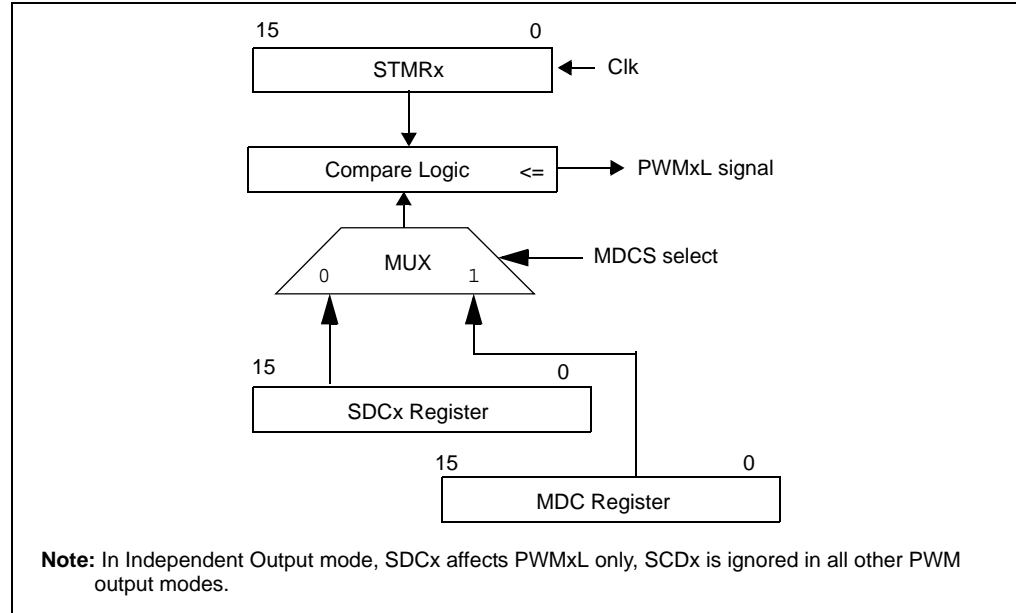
15 0
STMRx
Clk
Compare Logic <=
PWMxL signal
MUX
0 1
MDCS select
15 0
SDCx Register
15 0
MDC Register

**Note:** In Independent Output mode, SDCx affects PWMxL only, SCDx is ignored in all other PWM output modes.